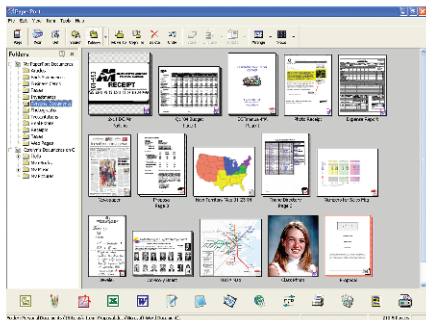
PaperPort
File Edit View Items Tools Help
Folders
My PaperPort Documents
Samples
Desktop
Scanned Documents
Receipts
Expense Report
Newsletter
Photo Receipt
Expense Report
Newspaper
Proposal
Page 2
Word Document
Theme Worksheet
Page 1
Photo
Certificate
Route Map
Class Photo
Diagram
RECEIPT
Sales Receipt